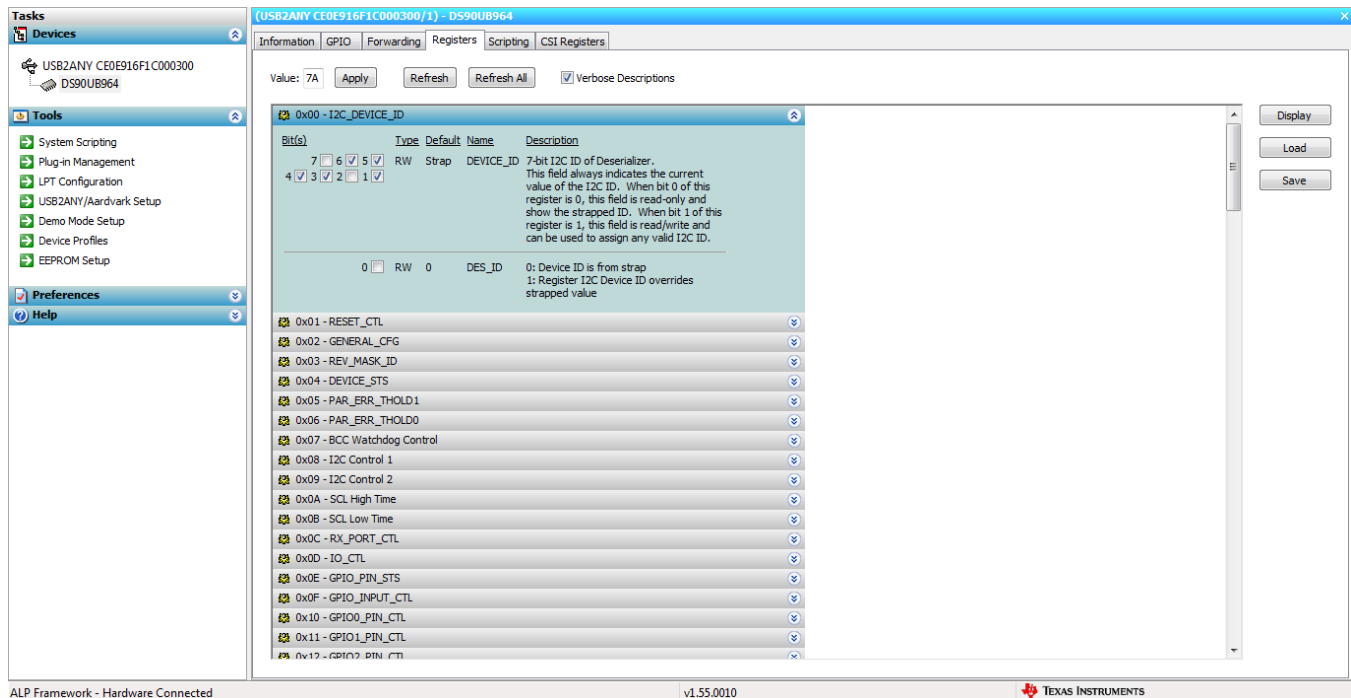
Tasks

Devices

USB2ANY CE0E916F1C000300
DS90UB964

Tools

System Scripting
Plug-in Management
LPT Configuration
USB2ANY/Aardvark Setup
Demo Mode Setup
Device Profiles
EEPROM Setup

Preferences

Help

(USB2ANY CE0E916F1C000300/1) - DS90UB964

Information | GPIO | Forwarding | Registers | Scripting | CSI Registers

Value: 7A Apply Refresh Refresh All Verbose Descriptions

0x00 - I2C_DEVICE_ID

| Bit(s) | Type | Default | Name | Description |
|---|---|---|---|---|
| 7 6 5 4 3 2 1 | RW | Strap | DEVICE_ID | 7-bit I2C ID of Deserializer. This field always indicates the current value of the I2C ID. When bit 0 of this register is 0, this field is read-only and show the strapped ID. When bit 1 of this register is 1, this field is read/write and can be used to assign any valid I2C ID. |
| 0 | RW | 0 | DES_ID | 0: Device ID is from strap 1: Register I2C Device ID overrides strapped value |

0x01 - RESET_CTL
0x02 - GENERAL_CFG
0x03 - REV_MASK_ID
0x04 - DEVICE_STS
0x05 - PAR_ERR_THOLD1
0x06 - PAR_ERR_THOLD0
0x07 - BCC Watchdog Control
0x08 - I2C Control 1
0x09 - I2C Control 2
0x0A - SCL High Time
0x0B - SCL Low Time
0x0C - RX_PORT_CTL
0x0D - IO_CTL
0x0E - GPIO_PIN_STS
0x0F - GPIO_INPUT_CTL
0x10 - GPIO0_PIN_CTL
0x11 - GPIO1_PIN_CTL
0x12 - GPIO2_PIN_CTL

Display
Load
Save

ALP Framework - Hardware Connected
v1.55.0010
TEXAS INSTRUMENTS